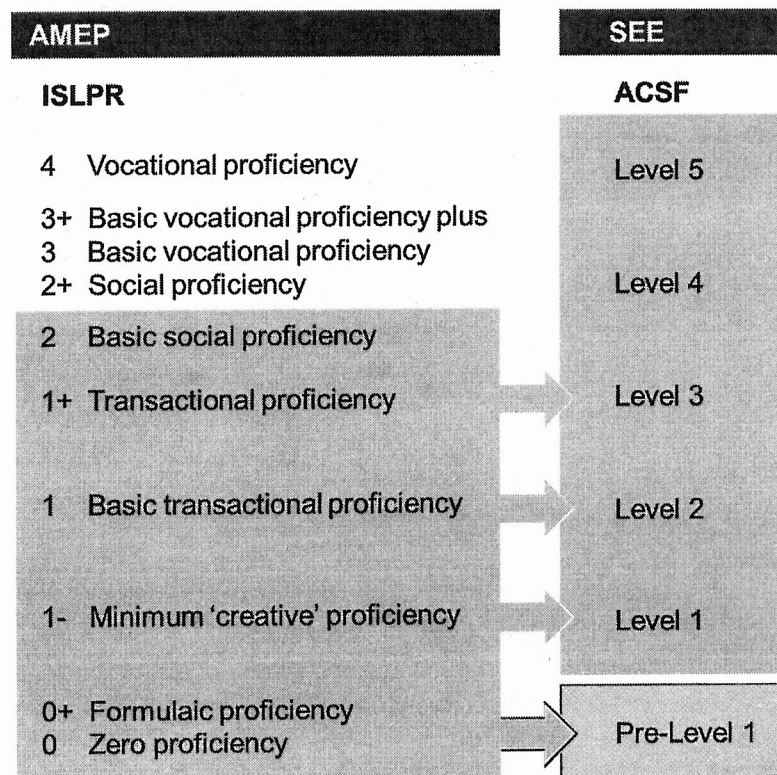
AMEP

ISLPR

4 Vocational proficiency

3+ Basic vocational proficiency plus
3 Basic vocational proficiency
2+ Social proficiency

2 Basic social proficiency

1+ Transactional proficiency

1 Basic transactional proficiency

1- Minimum 'creative' proficiency

0+ Formulaic proficiency
0 Zero proficiency

SEE

ACSF

Level 5

Level 4

Level 3

Level 2

Level 1

Pre-Level 1